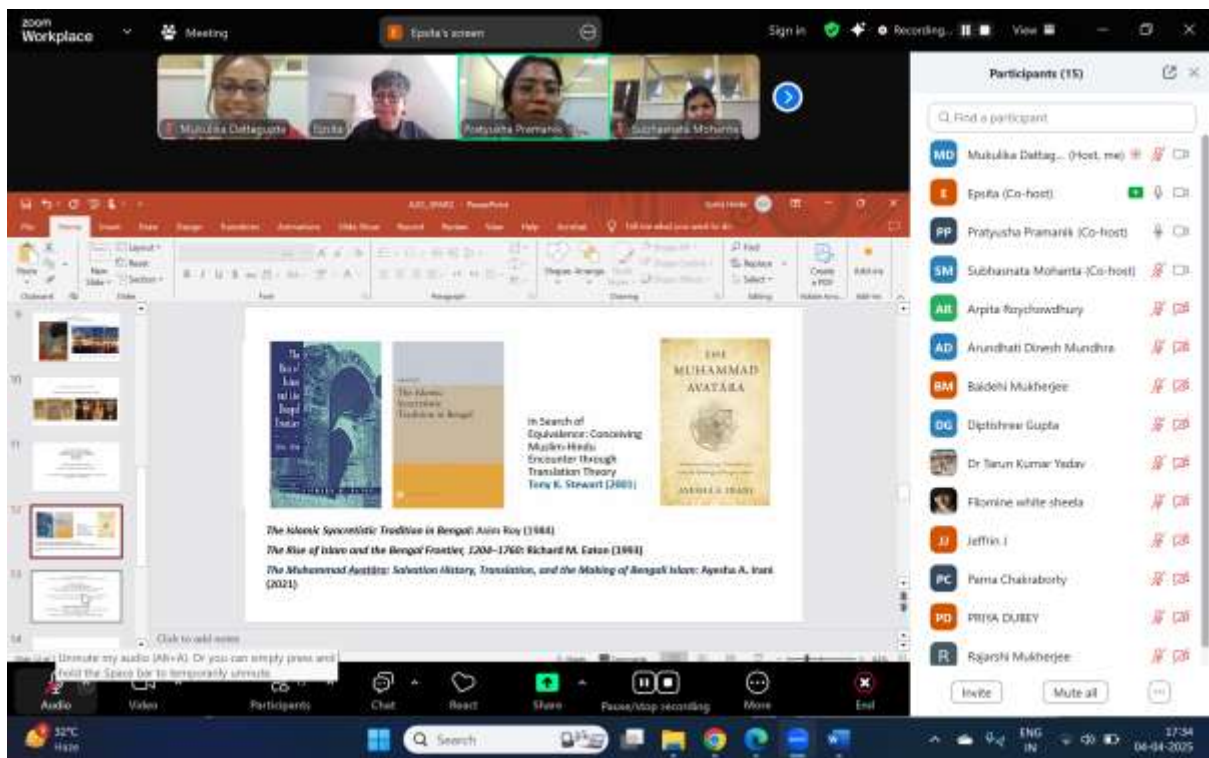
zoom Workplace

Meeting

Epsita's screen

Sign in

Recording...

View

Mukulika Dattagupta

Epsita

Pratyusha Pramanik

Subhasnata Mohanta

Participants (15)

Find a participant

MD Mukulika Dattag... (Host, me)

E Epsita (Co-host)

PP Pratyusha Pramanik (Co-host)

SM Subhasnata Mohanta (Co-host)

AR Arpita Roychowdhury

AD Arundhati Dinesh Mundhra

BM Baidehi Mukherjee

DG Diptishree Gupta

Dr Tarun Kumar Yadav

Flomine white sheeta

JJ Jeffrin J

PC Parna Chakraborty

PD PRIYA DUBEY

R Rajarshi Mukherjee

Invite

Mute all

PowerPoint

File Home Insert Draw Design Transitions Animations Slide Show Record Review View Help Acrobat

Tell me what you want to do

Paste

New Slide

Layout

Reset

Section

Clipboard

Slides

Font

Paragraph

Shapes

Arrange

Drawing

Find

Replace

Select

Editing

Create a PDF

Add-ins

9

10

11

12

13

14

The Rise of Islam and the Bengal Frontier

The Islamic Syncretistic Tradition in Bengal

THE MUHAMMAD AVATĀRA

In Search of Equivalence: Conceiving Muslim-Hindu Encounter through Translation Theory

Tony K. Stewart (2001)

The Islamic Syncretistic Tradition in Bengal: Asim Roy (1983)

The Rise of Islam and the Bengal Frontier, 1204–1760: Richard M. Eaton (1993)

The Muhammad Avatāra: Salvation History, Translation, and the Making of Bengali Islam: Ayesha A. Irani (2021)

Click to add notes

Unmute my audio (Alt+A). Or you can simply press and hold the Space bar to temporarily unmute

Audio

Video

Participants

Chat

React

Share

Pause/stop recording

More

End

32°C Haze

Search

ENG IN

17:34

04-04-2025